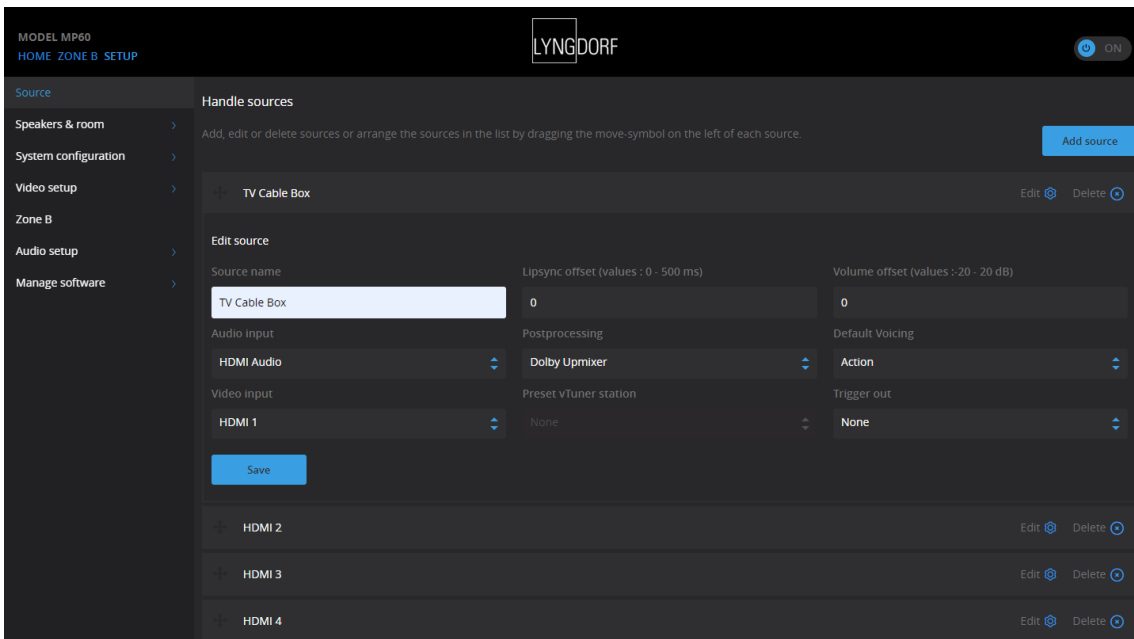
MODEL MP60
HOME ZONE B SETUP

LYNGDORF

ON

Source
Speakers & room
System configuration
Video setup
Zone B
Audio setup
Manage software

Handle sources

Add, edit or delete sources or arrange the sources in the list by dragging the move-symbol on the left of each source.

Add source

TV Cable Box

Edit Delete

Edit source

Source name
TV Cable Box

Lipsync offset (values : 0 - 500 ms)
0

Volume offset (values :-20 - 20 dB)
0

Audio input
HDMI Audio

Postprocessing
Dolby Upmixer

Default Voicing
Action

Video input
HDMI 1

Preset vTuner station
None

Trigger out
None

Save

HDMI 2

Edit Delete

HDMI 3

Edit Delete

HDMI 4

Edit Delete